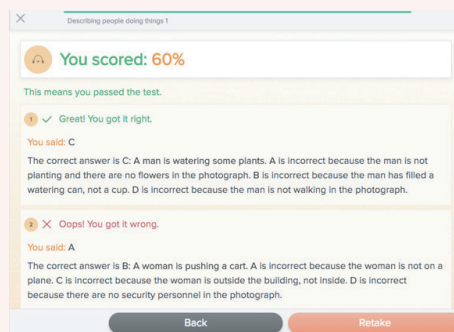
Describing people doing things 1

You scored: 60%

This means you passed the test.

1 Great! You got it right.

You said: C

The correct answer is C: A man is watering some plants. A is incorrect because the man is not planting and there are no flowers in the photograph. B is incorrect because the man has filled a watering can, not a cup. D is incorrect because the man is not walking in the photograph.

2 Oops! You got it wrong.

You said: A

The correct answer is B: A woman is pushing a cart. A is incorrect because the woman is not on a plane. C is incorrect because the woman is outside the building, not inside. D is incorrect because there are no security personnel in the photograph.

Back

Retake